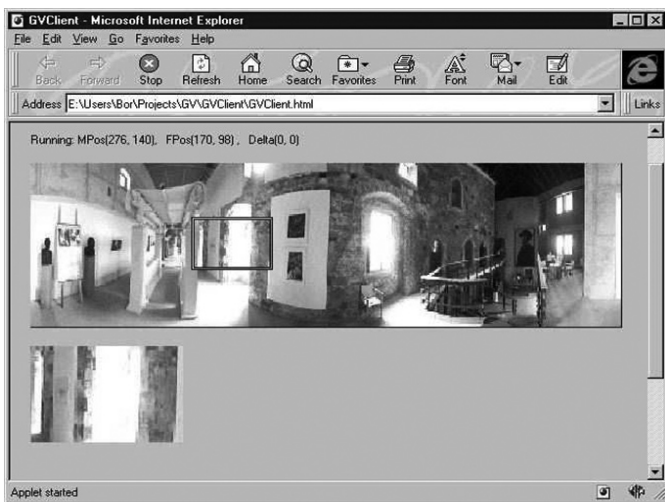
GVClient - Microsoft Internet Explorer

File Edit View Go Favorites Help

Back Forward Stop Refresh Home Search Favorites Print Font Mail Edit

Address E:\Users\Bor\Projects\GV\GVClient\GVClient.html

Links

Running: MPos(276, 140), FPos(170, 98), Delta(0, 0)

Applet started